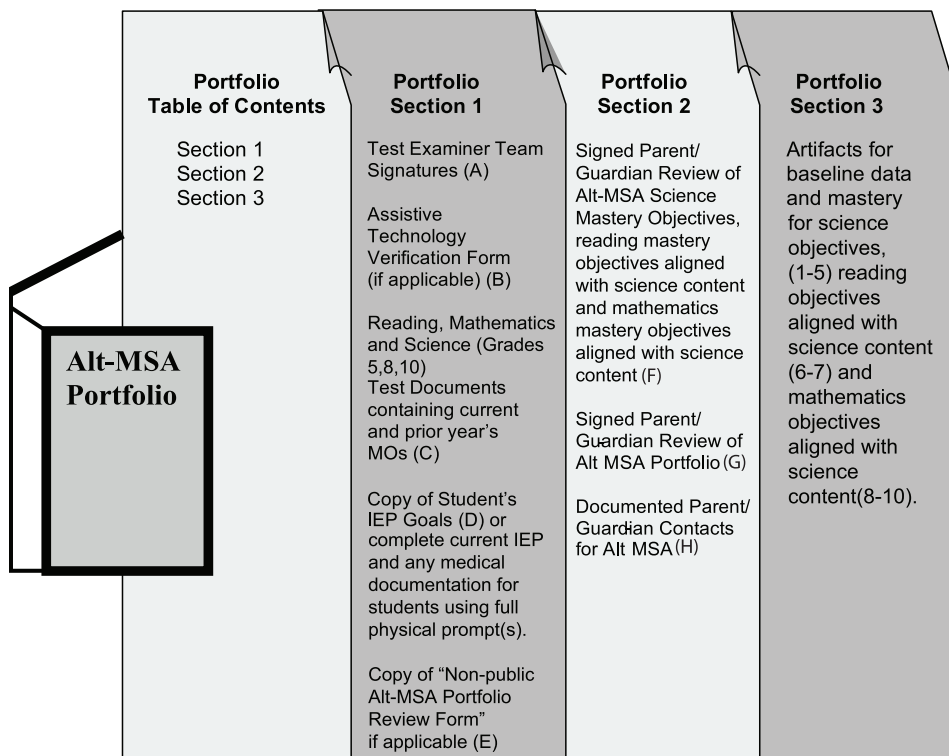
Alt-MSA Portfolio

Portfolio Table of Contents

Section 1
Section 2
Section 3

Portfolio Section 1

Test Examiner Team Signatures (A)

Assistive Technology Verification Form (if applicable) (B)

Reading, Mathematics and Science (Grades 5,8,10) Test Documents containing current and prior year's MOs (C)

Copy of Student's IEP Goals (D) or complete current IEP and any medical documentation for students using full physical prompt(s).

Copy of "Non-public Alt-MSA Portfolio Review Form" if applicable (E)

Portfolio Section 2

Signed Parent/ Guardian Review of Alt-MSA Science Mastery Objectives, reading mastery objectives aligned with science content and mathematics mastery objectives aligned with science content (F)

Signed Parent/ Guardian Review of Alt MSA Portfolio (G)

Documented Parent/ Guardian Contacts for Alt MSA (H)

Portfolio Section 3

Artifacts for baseline data and mastery for science objectives, (1-5) reading objectives aligned with science content (6-7) and mathematics objectives aligned with science content(8-10).